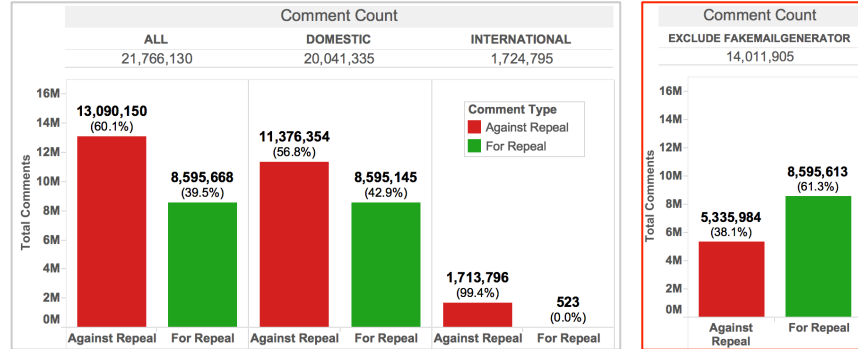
Comment Count

| ALL | DOMESTIC | INTERNATIONAL |
|---|---|---|
| 21,766,130 | 20,041,335 | 1,724,795 |

Total Comments

16M
14M
12M
10M
8M
6M
4M
2M
0M

13,090,150 (60.1%)
8,595,668 (39.5%)
11,376,354 (56.8%)
8,595,145 (42.9%)
1,713,796 (99.4%)
523 (0.0%)

Comment Type
Against Repeal
For Repeal

Against Repeal
For Repeal
Against Repeal
For Repeal
Against Repeal
For Repeal

Comment Count

EXCLUDE FAKEMAILGENERATOR
14,011,905

Total Comments

16M
14M
12M
10M
8M
6M
4M
2M
0M

5,335,984 (38.1%)
8,595,613 (61.3%)

Against Repeal
For Repeal